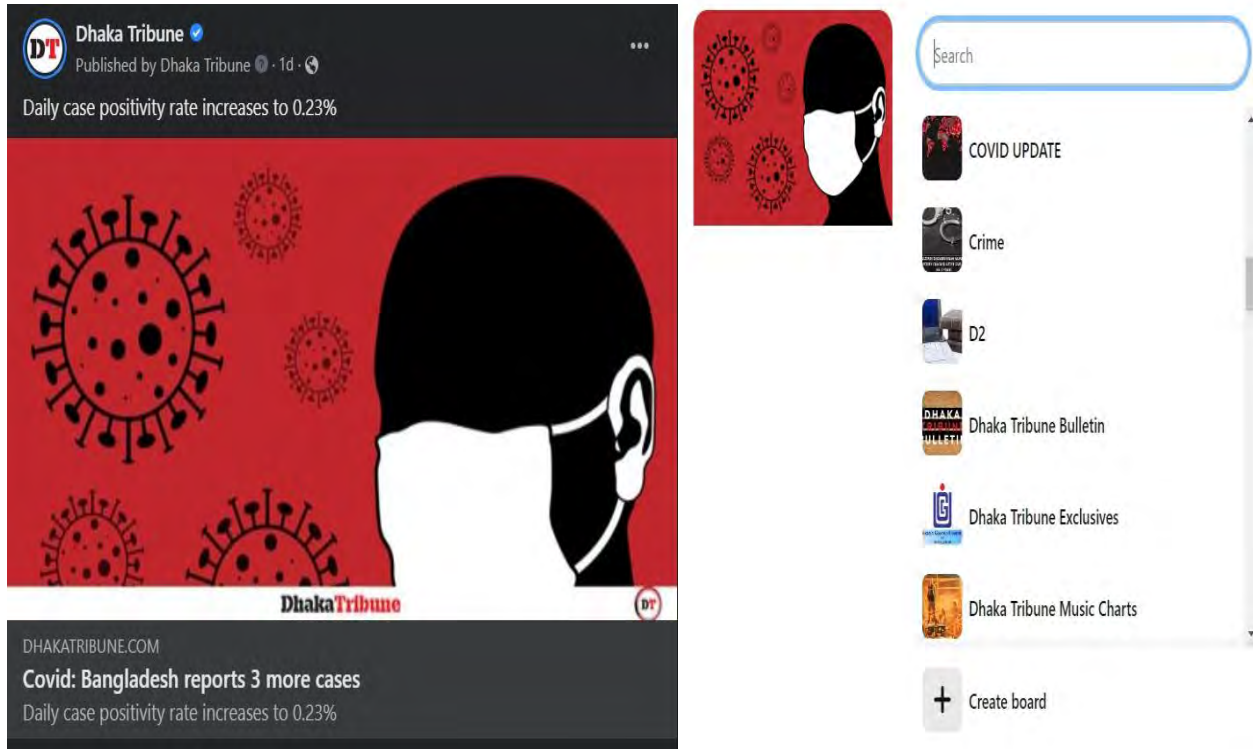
DT

Dhaka Tribune
Published by Dhaka Tribune · 1d ·
...

Daily case positivity rate increases to 0.23%

DhakaTribune
DT

DHAKATRIBUNE.COM
Covid: Bangladesh reports 3 more cases
Daily case positivity rate increases to 0.23%

Search

COVID UPDATE
Crime
D2
Dhaka Tribune Bulletin
Dhaka Tribune Exclusives
Dhaka Tribune Music Charts
+ Create board